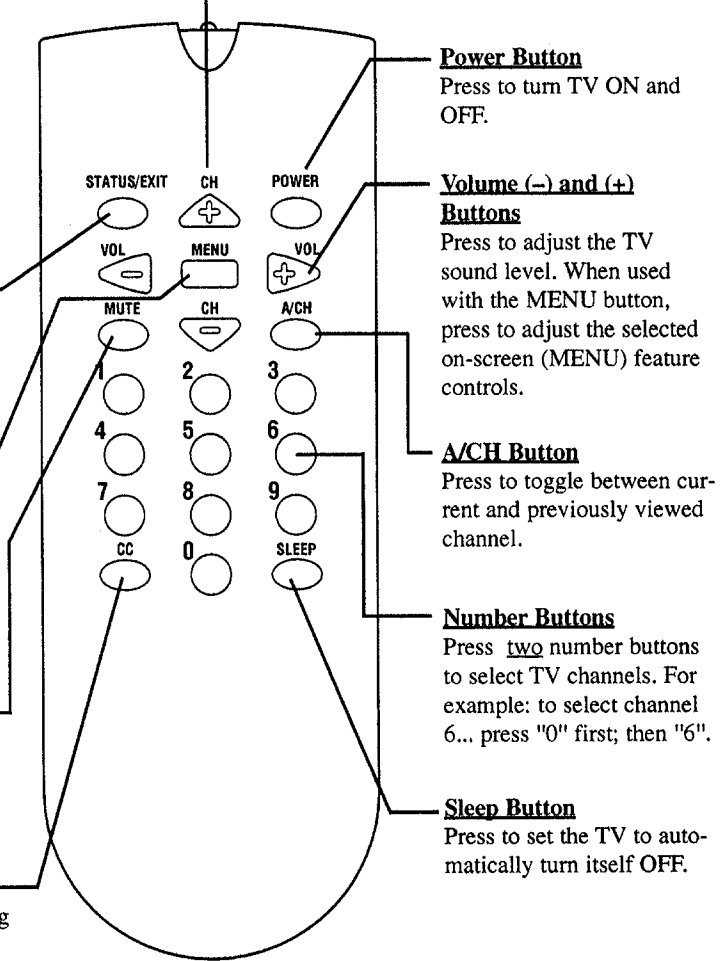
STATUS/EXIT
CH
POWER
VOL
MENU
VOL
MUTE
CH
A/CH
1
2
3
4
5
6
7
8
9
CC
0
SLEEP

Power Button
Press to turn TV ON and OFF.

Volume (–) and (+) Buttons
Press to adjust the TV sound level. When used with the MENU button, press to adjust the selected on-screen (MENU) feature controls.

A/CH Button
Press to toggle between current and previously viewed channel.

Number Buttons
Press two number buttons to select TV channels. For example: to select channel 6... press "0" first; then "6".

Sleep Button
Press to set the TV to automatically turn itself OFF.

g